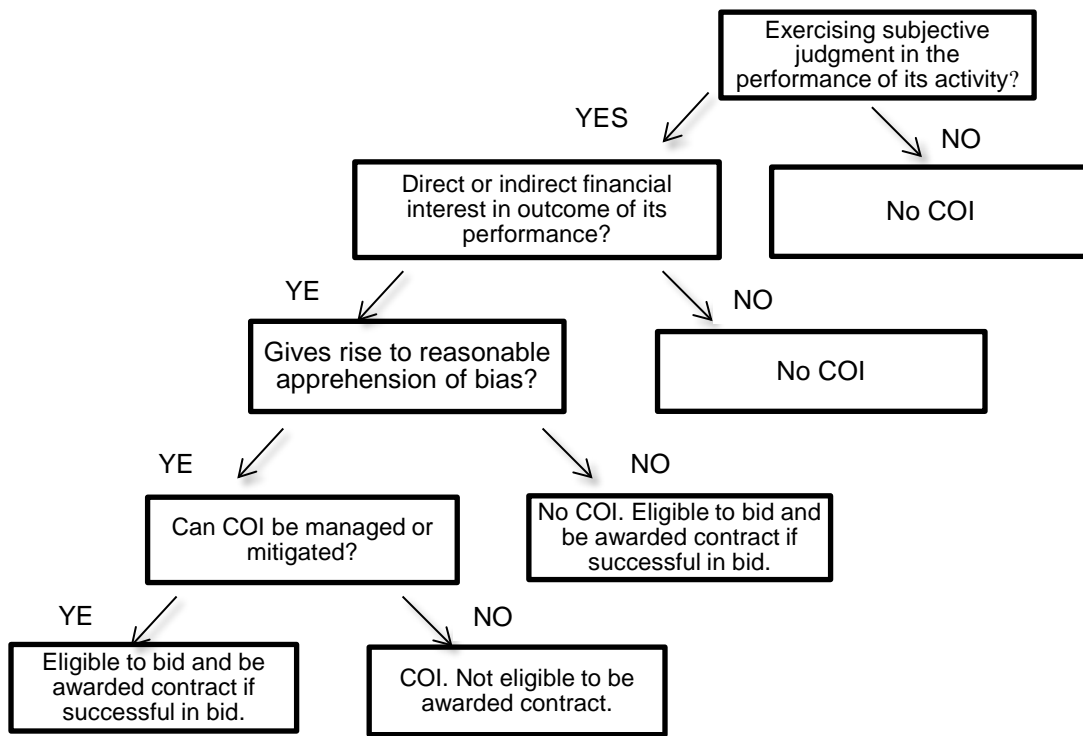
Exercising subjective judgment in the performance of its activity?

YES

NO

No COI

Direct or indirect financial interest in outcome of its performance?

YE

NO

No COI

Gives rise to reasonable apprehension of bias?

YE

NO

No COI. Eligible to bid and be awarded contract if successful in bid.

Can COI be managed or mitigated?

YE

NO

Eligible to bid and be awarded contract if successful in bid.

COI. Not eligible to be awarded contract.